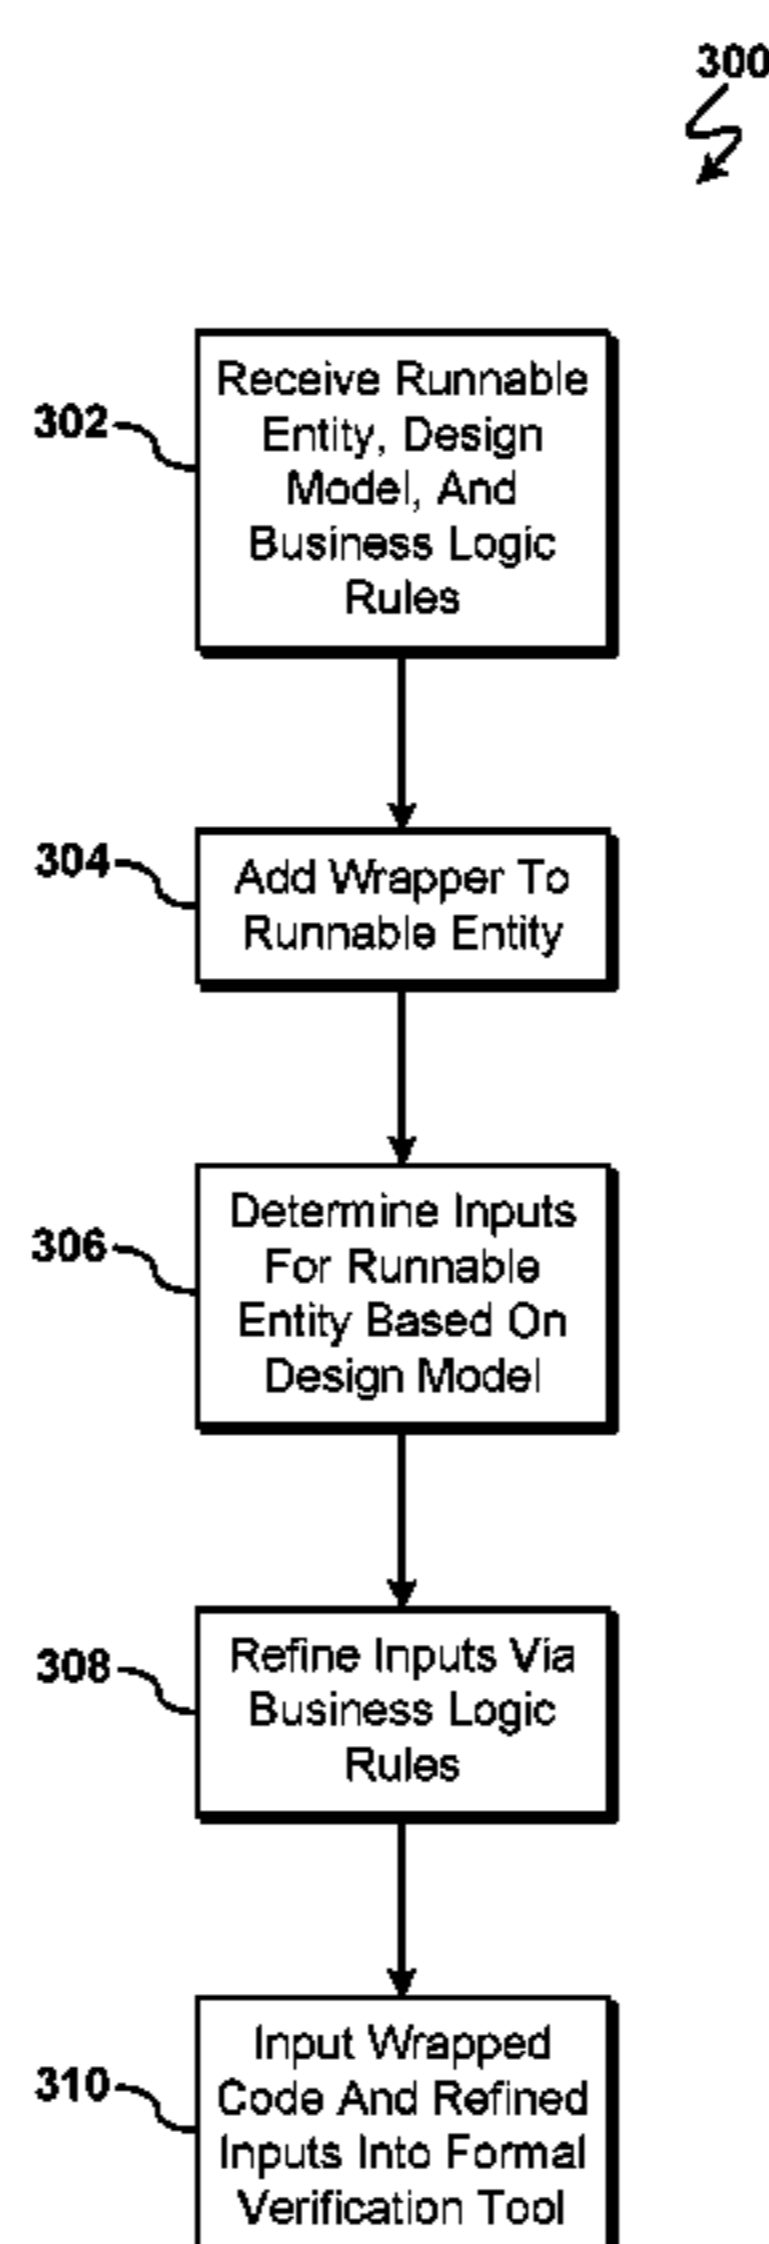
300

302 Receive Runnable Entity, Design Model, And Business Logic Rules

304 Add Wrapper To Runnable Entity

306 Determine Inputs For Runnable Entity Based On Design Model

308 Refine Inputs Via Business Logic Rules

310 Input Wrapped Code And Refined Inputs Into Formal Verification Tool